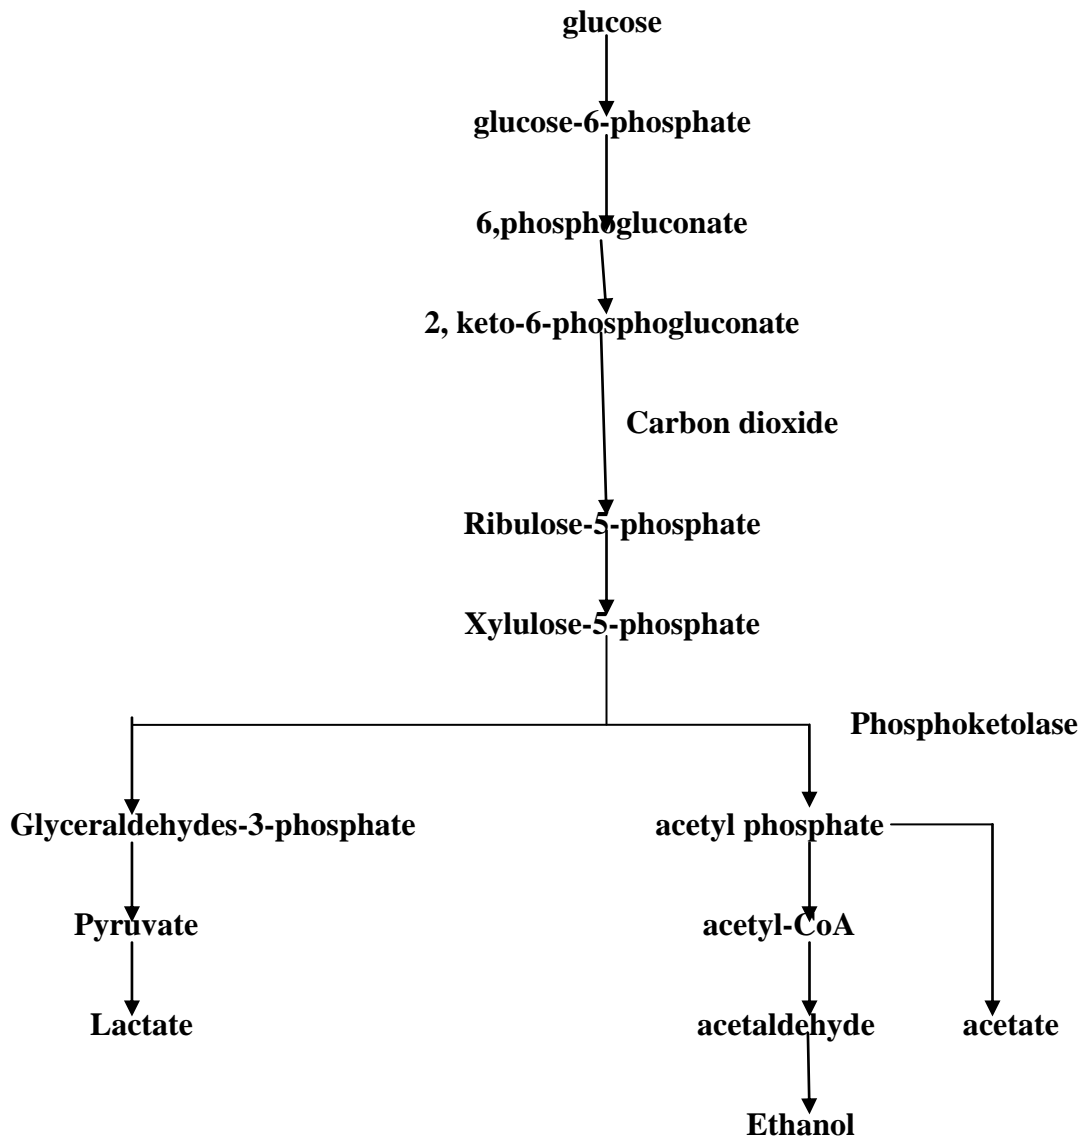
glucose

glucose-6-phosphate

6,phosphogluconate

2, keto-6-phosphogluconate

Carbon dioxide

Ribulose-5-phosphate

Xylulose-5-phosphate

Phosphoketolase

Glyceraldehydes-3-phosphate

acetyl phosphate

Pyruvate

acetyl-CoA

Lactate

acetaldehyde

acetate

Ethanol